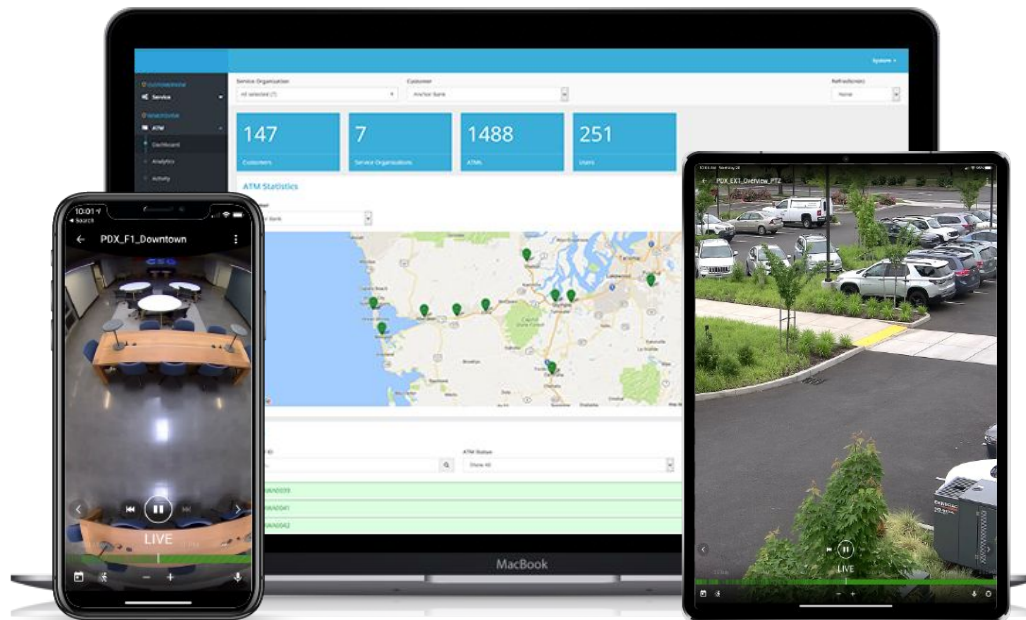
System ▾

Service Organization

All selected (7)

Customer

Anchor Bank

Refreshtime

None

Service

ATM

Dashboard

Analytics

Activity

147

Customers

7

Service Organisations

1488

ATMs

251

Users

ATM Statistics

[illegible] Bank

ATM Status

Show All

MacBook

10:01

◂ Search

PDX_F1_Downtown

LIVE

PDX_EXT_Overview_PTZ

LIVE